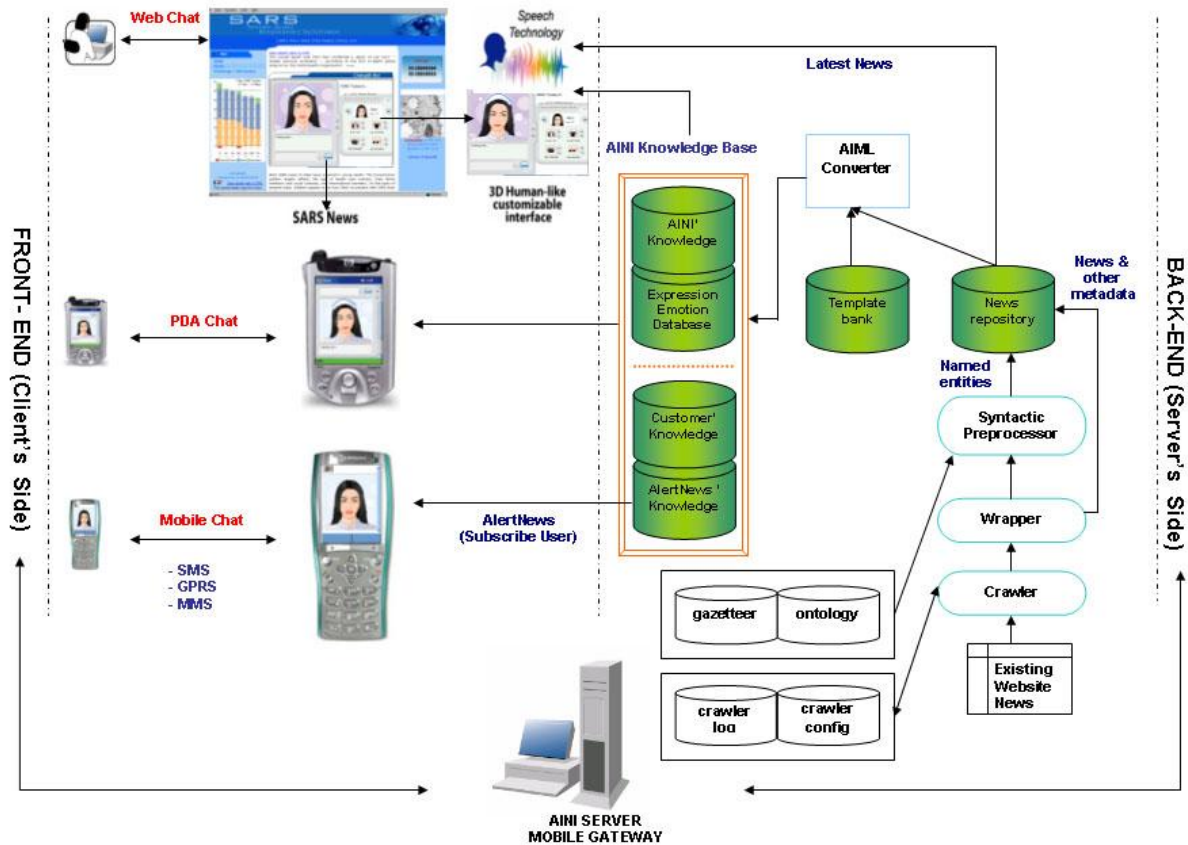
FRONT-END (Client's Side)

Web Chat

SARS

SARS News

Speech Technology

3D Human-like customizable interface

Latest News

AINI Knowledge Base

AIML Converter

AINI' Knowledge

Expression Emotion Database

Customer' Knowledge

AlertNews ' Knowledge

Template bank

News repository

News & other metadata

Named entities

Syntactic Preprocessor

Wrapper

Crawler

Existing Website News

gazetteer

ontology

crawler log

crawler config

PDA Chat

Mobile Chat

- SMS
- GPRS
- MMS

AlertNews (Subscribe User)

AINI SERVER MOBILE GATEWAY

BACK-END (Server's Side)